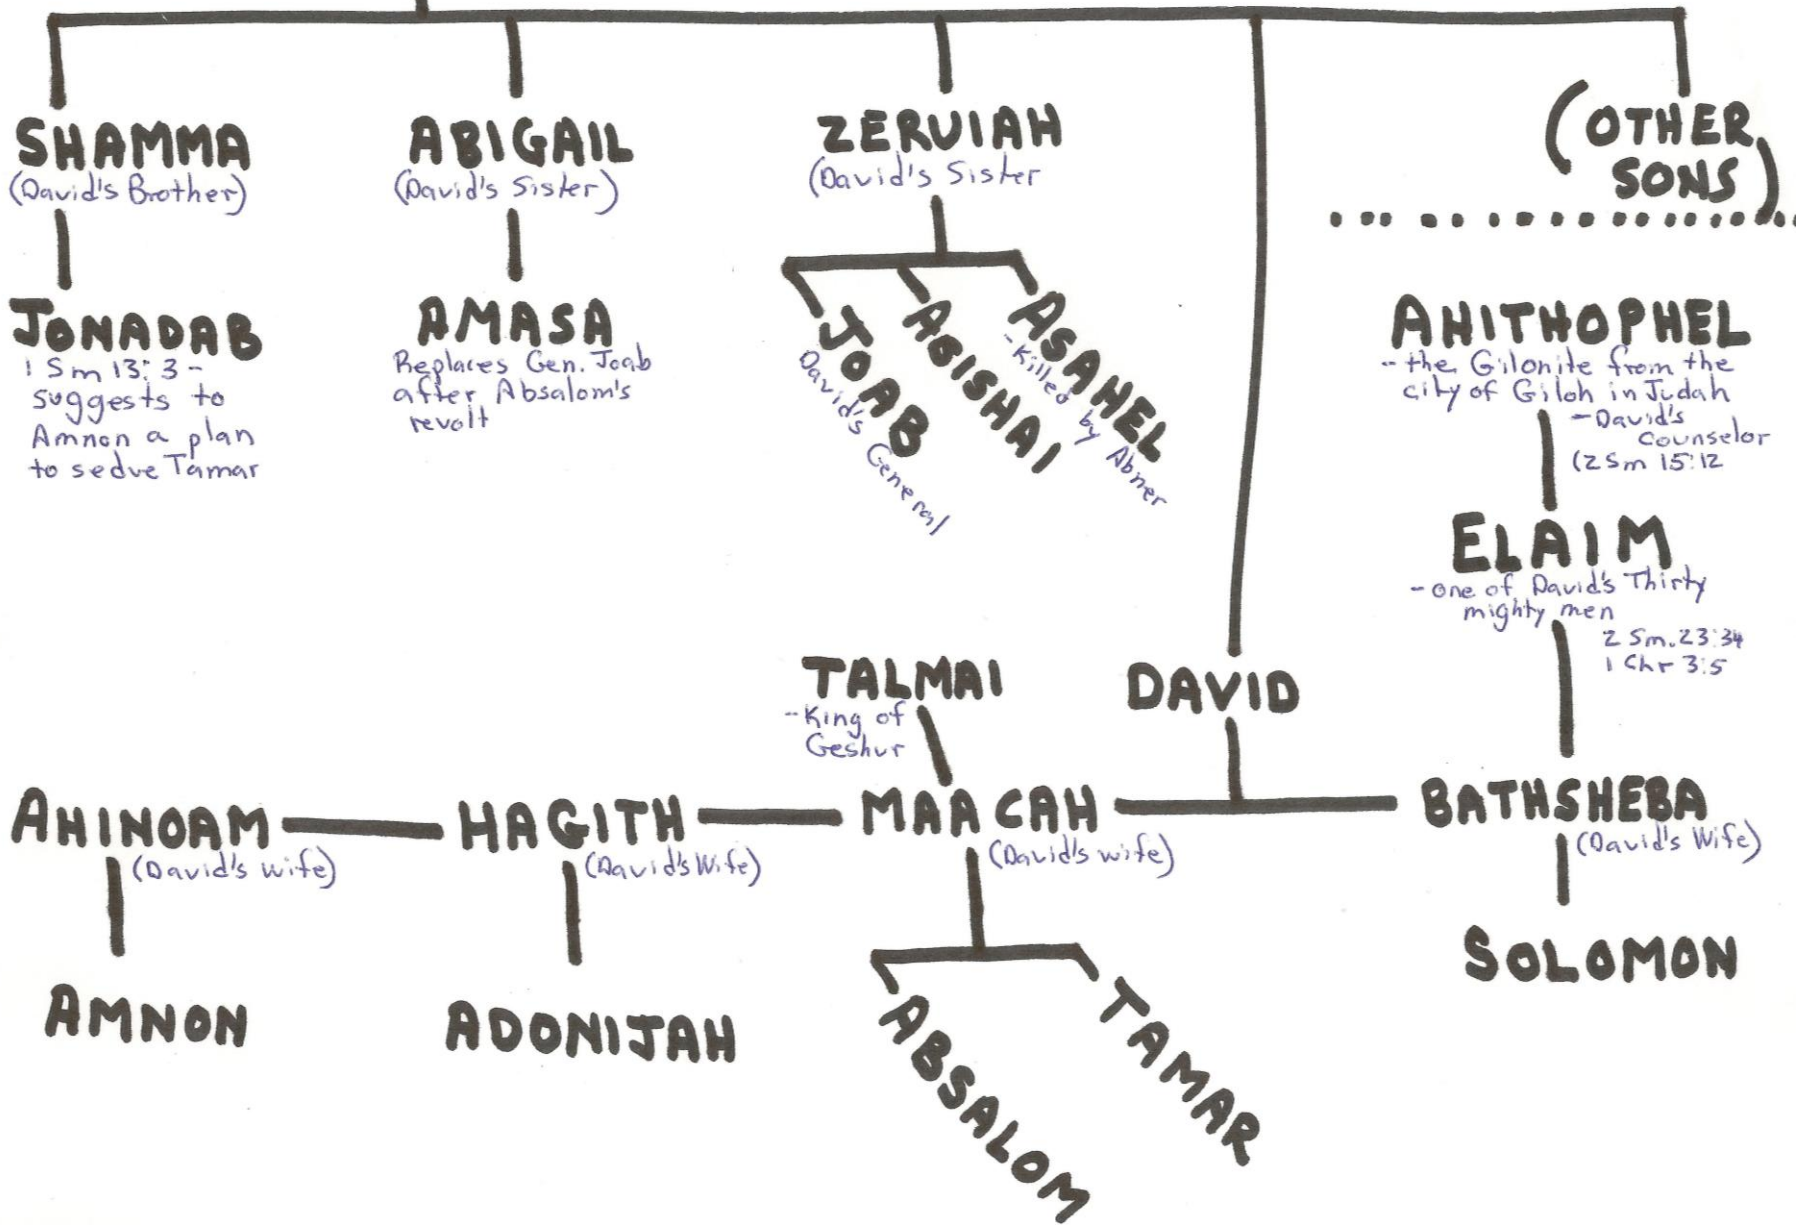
SHAMMA
(David's Brother)

JONADAB
1 Sm 13:3 - suggests to Amnon a plan to sedve Tamar

ABIGAIL
(David's Sister)

AMASA
Replaces Gen. Joab after Absalom's revolt

ZERUIAH
(David's Sister

JOAB
David's General

ABISHAI

ASAHEL
-Killed by Abner

(OTHER SONS)

AHITHOPHEL
- the Gilonite from the city of Giloh in Judah
-David's Counselor
(2Sm 15:12

ELAIM
- one of David's Thirty mighty men
2 Sm. 23:34
1 Chr 3:5

TALMAI
-King of Geshur

DAVID

AHINOAM
(David's wife)

HAGITH
(David's Wife)

MAACAH
(David's wife)

BATHSHEBA
(David's Wife)

AMNON

ADONIJAH

ABSALOM

TAMAR

SOLOMON